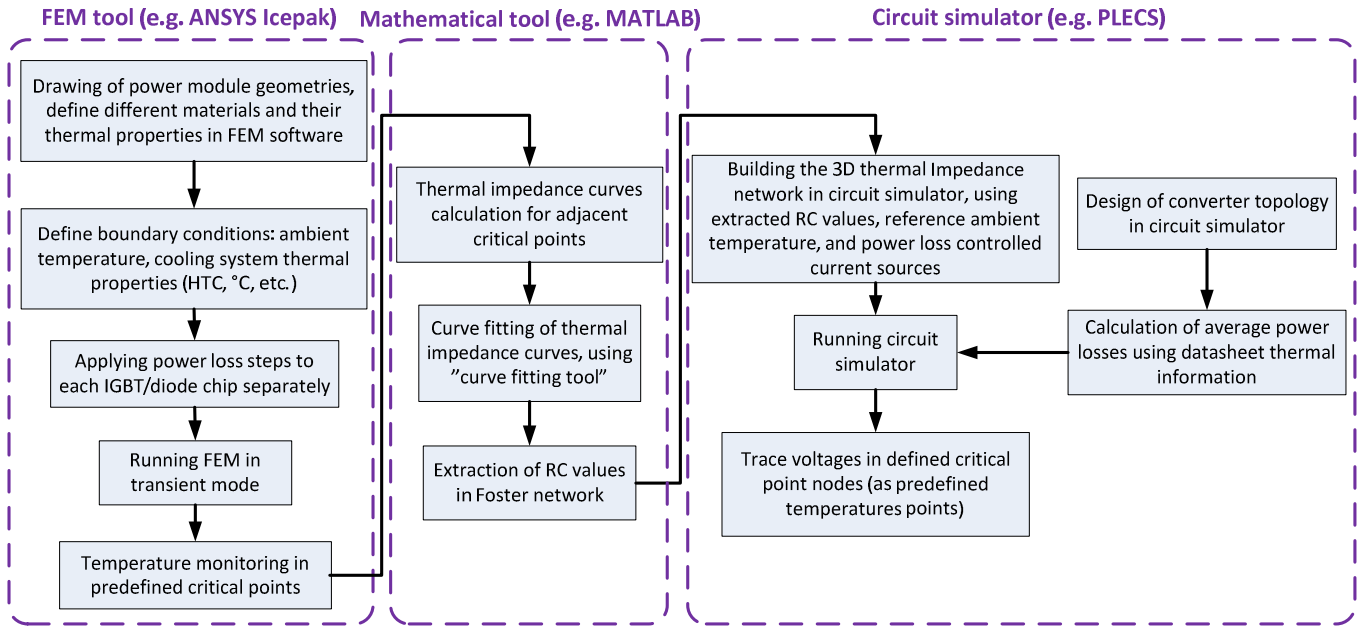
FEM tool (e.g. ANSYS Icepak)

Drawing of power module geometries, define different materials and their thermal properties in FEM software

Define boundary conditions: ambient temperature, cooling system thermal properties (HTC, °C, etc.)

Applying power loss steps to each IGBT/diode chip separately

Running FEM in transient mode

Temperature monitoring in predefined critical points

Mathematical tool (e.g. MATLAB)

Thermal impedance curves calculation for adjacent critical points

Curve fitting of thermal impedance curves, using ”curve fitting tool”

Extraction of RC values in Foster network

Circuit simulator (e.g. PLECS)

Building the 3D thermal Impedance network in circuit simulator, using extracted RC values, reference ambient temperature, and power loss controlled current sources

Design of converter topology in circuit simulator

Running circuit simulator

Calculation of average power losses using datasheet thermal information

Trace voltages in defined critical point nodes (as predefined temperatures points)